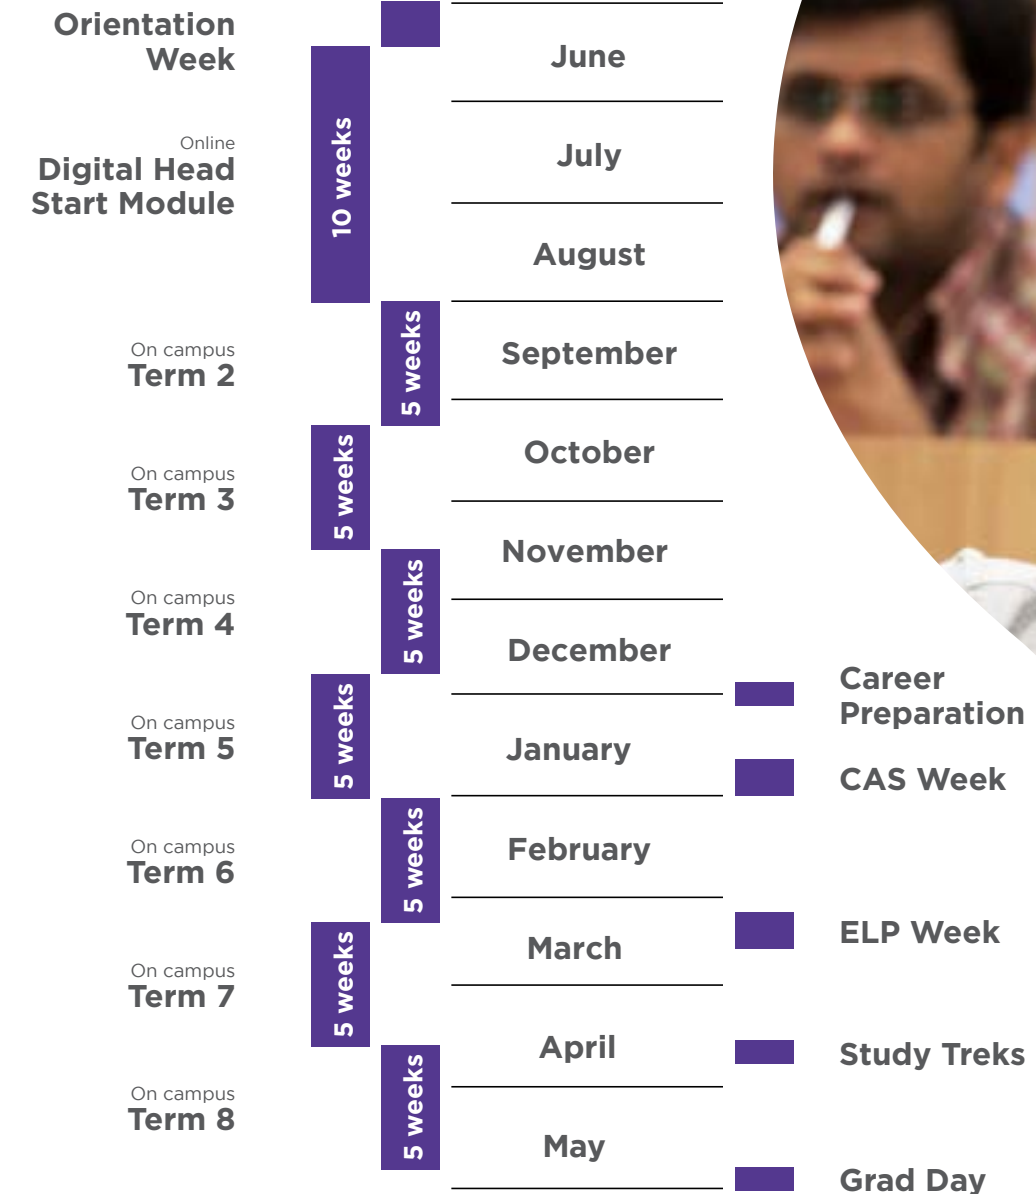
Orientation Week

Online
Digital Head Start Module

10 weeks

June

July

August

On campus
Term 2

5 weeks

September

On campus
Term 3

5 weeks

October

On campus
Term 4

5 weeks

November

December

On campus
Term 5

5 weeks

January

Career Preparation

CAS Week

On campus
Term 6

5 weeks

February

On campus
Term 7

5 weeks

March

ELP Week

On campus
Term 8

5 weeks

April

Study Treks

May

Grad Day